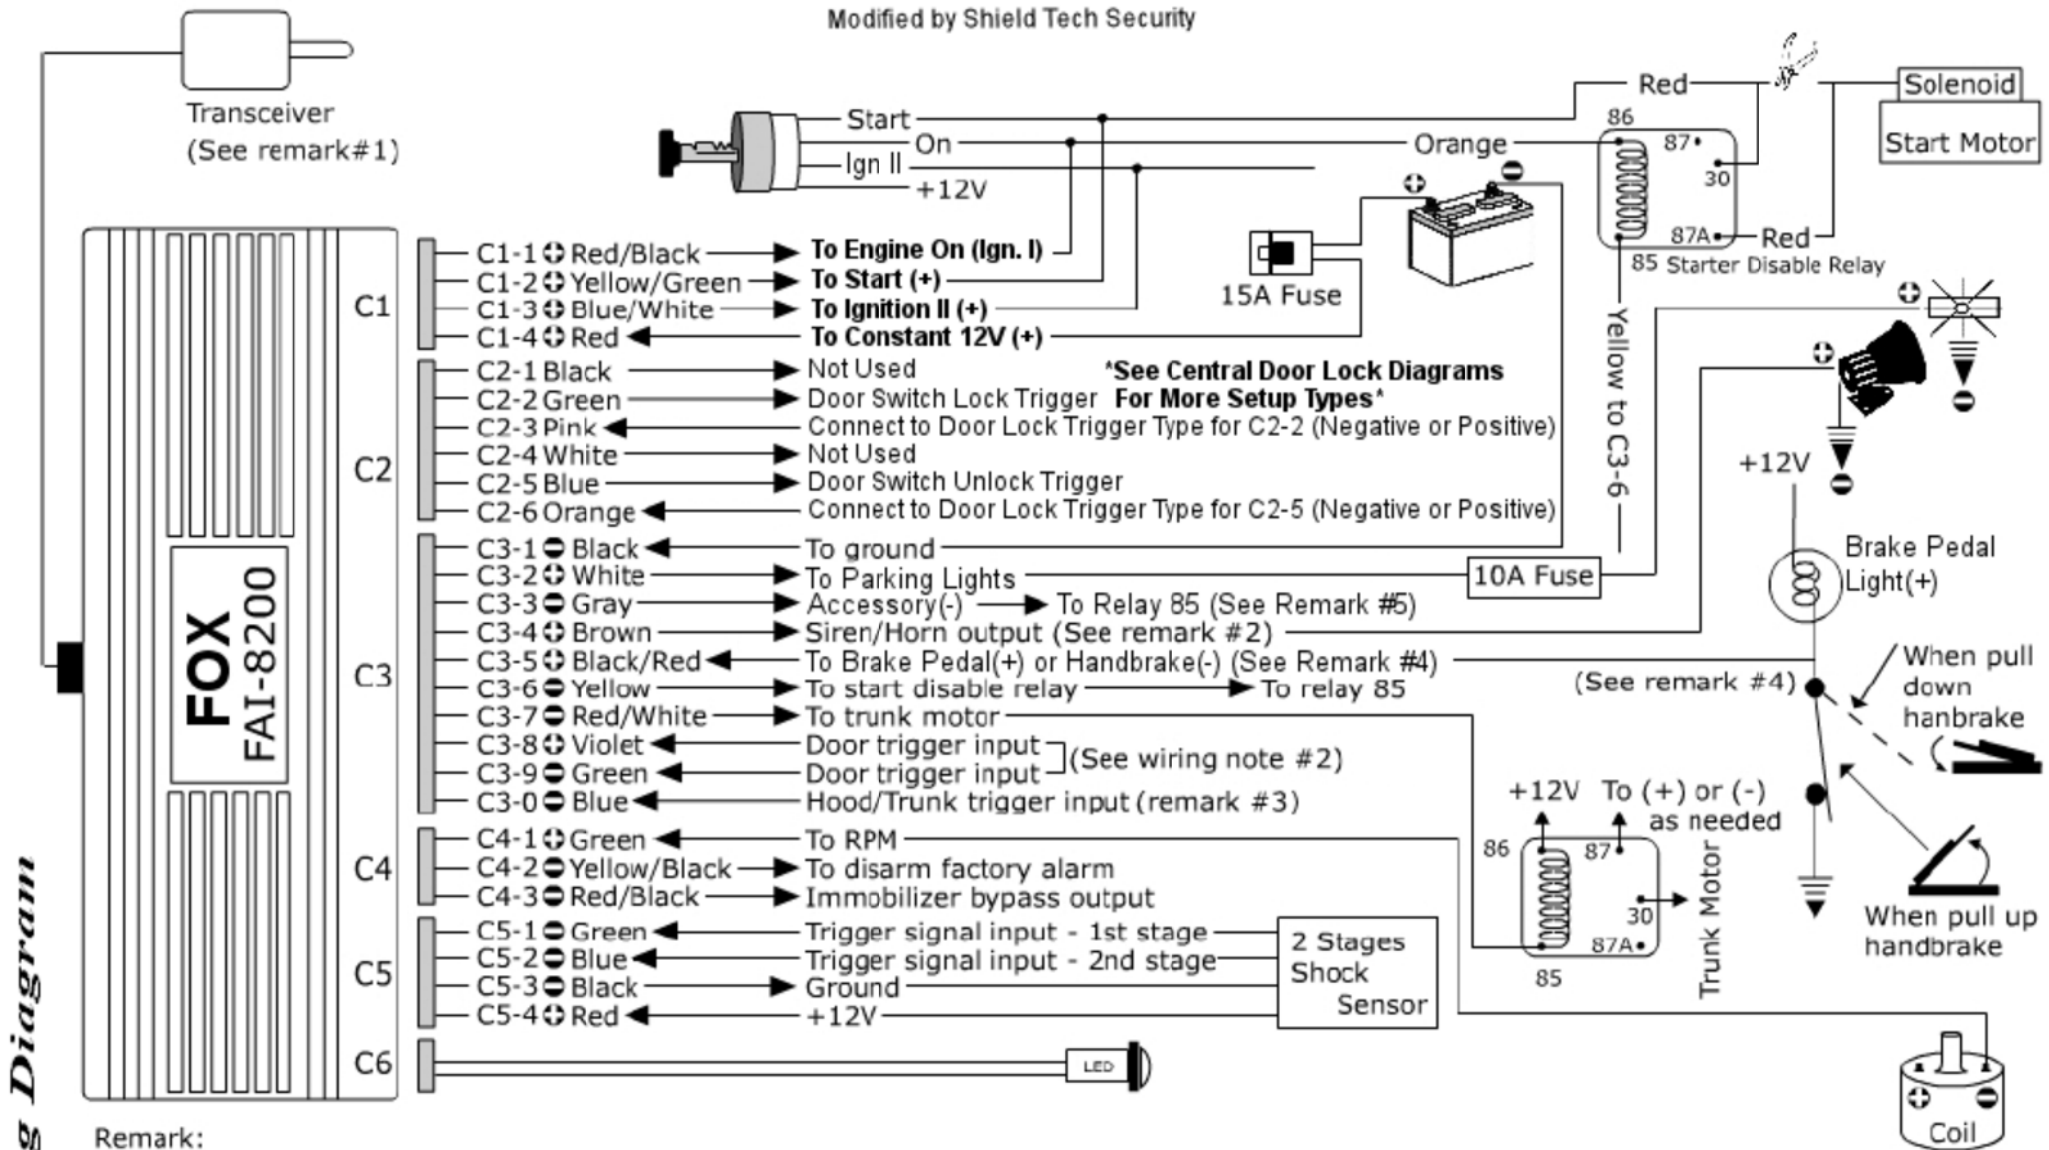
Modified by Shield Tech Security

Transceiver
(See remark#1)

Start
On
Ign II
+12V

Red
Solenoid
Start Motor
Orange
86
87
30
87A
Red
85 Starter Disable Relay

15A Fuse

FOX
FAI-8200

C1
C2
C3
C4
C5
C6

C1-1 ⊕ Red/Black → To Engine On (Ign. I)
C1-2 ⊕ Yellow/Green → To Start (+)
C1-3 ⊕ Blue/White → To Ignition II (+)
C1-4 ⊕ Red ← To Constant 12V (+)

C2-1 Black → Not Used
C2-2 Green → Door Switch Lock Trigger
C2-3 Pink ← Connect to Door Lock Trigger Type for C2-2 (Negative or Positive)
C2-4 White → Not Used
C2-5 Blue → Door Switch Unlock Trigger
C2-6 Orange ← Connect to Door Lock Trigger Type for C2-5 (Negative or Positive)

*See Central Door Lock Diagrams For More Setup Types*

Yellow to C3-6

C3-1 ⊖ Black ← To ground
C3-2 ⊕ White → To Parking Lights
C3-3 ⊖ Gray → Accessory(-) → To Relay 85 (See Remark #5)
C3-4 ⊕ Brown → Siren/Horn output (See remark #2)
C3-5 ⊕ Black/Red ← To Brake Pedal(+) or Handbrake(-) (See Remark #4)
C3-6 ⊖ Yellow → To start disable relay → To relay 85
C3-7 ⊖ Red/White → To trunk motor
C3-8 ⊕ Violet ← Door trigger input
C3-9 ⊖ Green ← Door trigger input
(See wiring note #2)
C3-0 ⊖ Blue ← Hood/Trunk trigger input (remark #3)

10A Fuse

+12V
Brake Pedal Light(+)
(See remark #4)
When pull down hanbrake
When pull up handbrake

C4-1 ⊕ Green ← To RPM
C4-2 ⊖ Yellow/Black → To disarm factory alarm
C4-3 ⊖ Red/Black → Immobilizer bypass output

+12V
To (+) or (-) as needed
86
87
30
87A
85
Trunk Motor

C5-1 ⊖ Green ← Trigger signal input - 1st stage
C5-2 ⊖ Blue ← Trigger signal input - 2nd stage
C5-3 ⊖ Black → Ground
C5-4 ⊕ Red ← +12V

2 Stages Shock Sensor

LED

Coil

g Diagram

Remark: